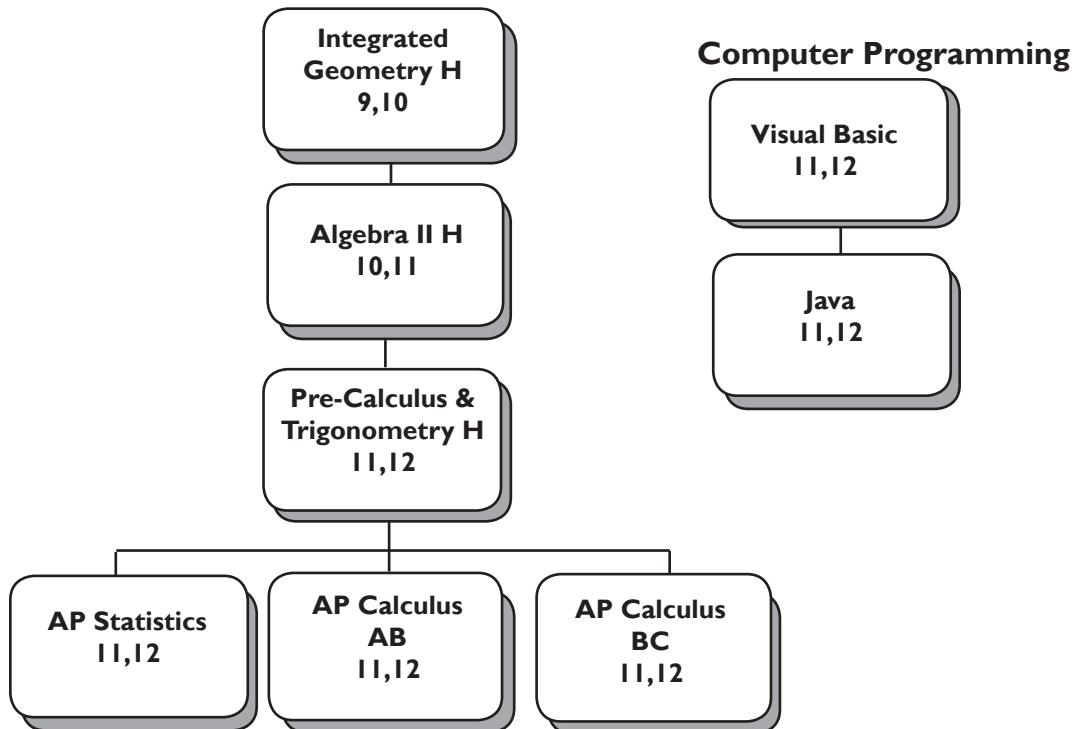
Integrated Geometry H
9,10

Algebra II H
10,11

Pre-Calculus & Trigonometry H
11,12

AP Statistics
11,12

AP Calculus AB
11,12

AP Calculus BC
11,12

Computer Programming

Visual Basic
11,12

Java
11,12